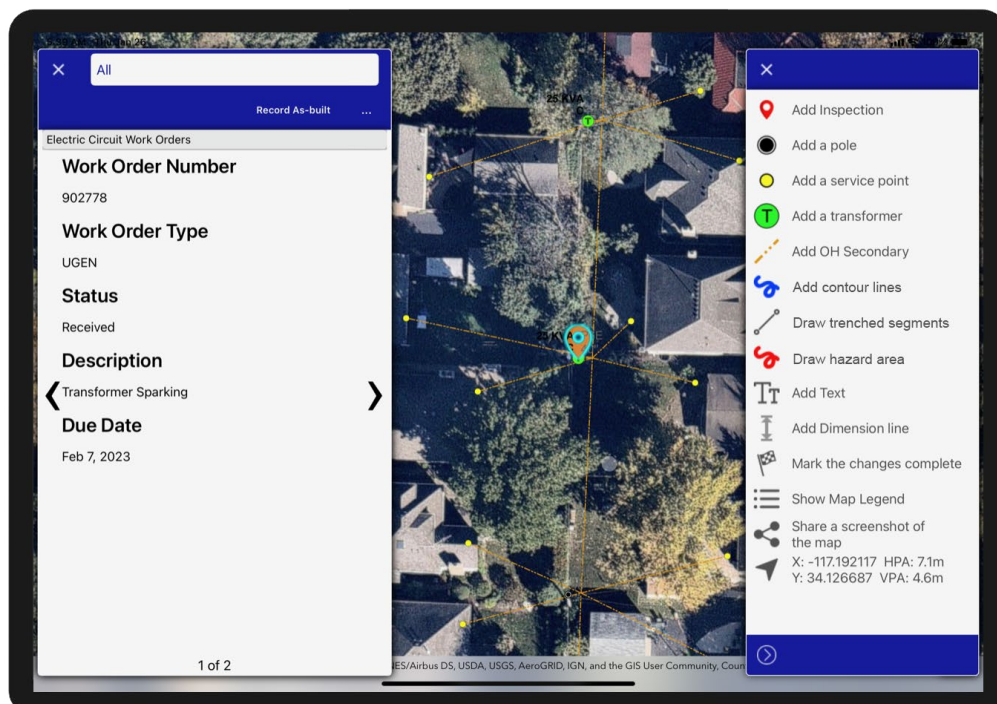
× All

Record As-built ...

Electric Circuit Work Orders

Work Order Number

902778

Work Order Type

UGEN

Status

Received

Description

Transformer Sparking

Due Date

Feb 7, 2023

1 of 2

25 KVA

T

25 K

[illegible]IES/Airbus DS, USDA, USGS, AeroGRID, IGN, and the GIS User Community, Coun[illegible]

×

Add Inspection

Add a pole

Add a service point

Add a transformer

Add OH Secondary

Add contour lines

Draw trenched segments

Draw hazard area

Add Text

Add Dimension line

Mark the changes complete

Show Map Legend

Share a screenshot of the map

X: -117.192117 HPA: 7.1m
Y: 34.126687 VPA: 4.6m